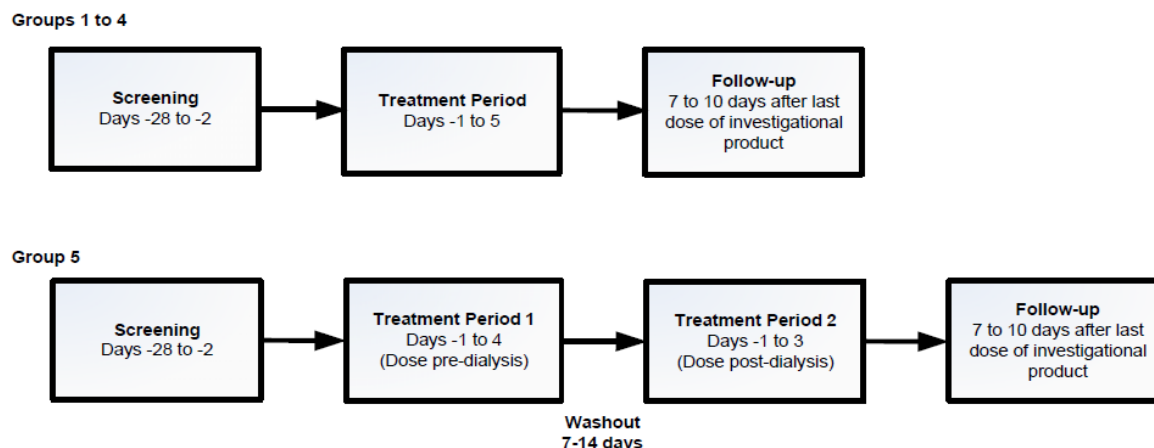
Groups 1 to 4

Screening
Days -28 to -2

Treatment Period
Days -1 to 5

Follow-up
7 to 10 days after last dose of investigational product

Group 5

Screening
Days -28 to -2

Treatment Period 1
Days -1 to 4
(Dose pre-dialysis)

Treatment Period 2
Days -1 to 3
(Dose post-dialysis)

Follow-up
7 to 10 days after last dose of investigational product

Washout
7-14 days